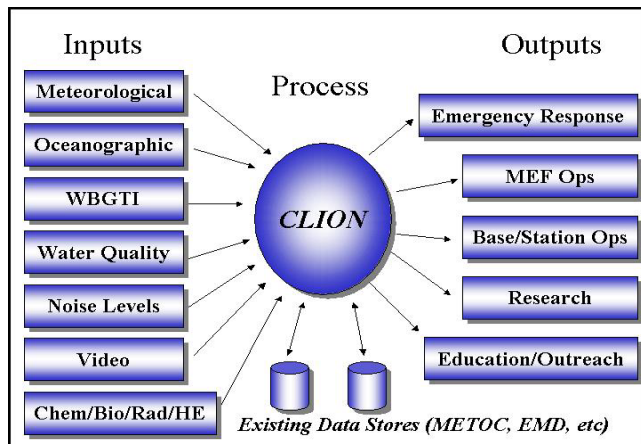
Inputs

Process

Outputs

Meteorological

Oceanographic

WBGTI

Water Quality

Noise Levels

Video

Chem/Bio/Rad/HE

CLION

Emergency Response

MEF Ops

Base/Station Ops

Research

Education/Outreach

Existing Data Stores (METOC, EMD, etc)